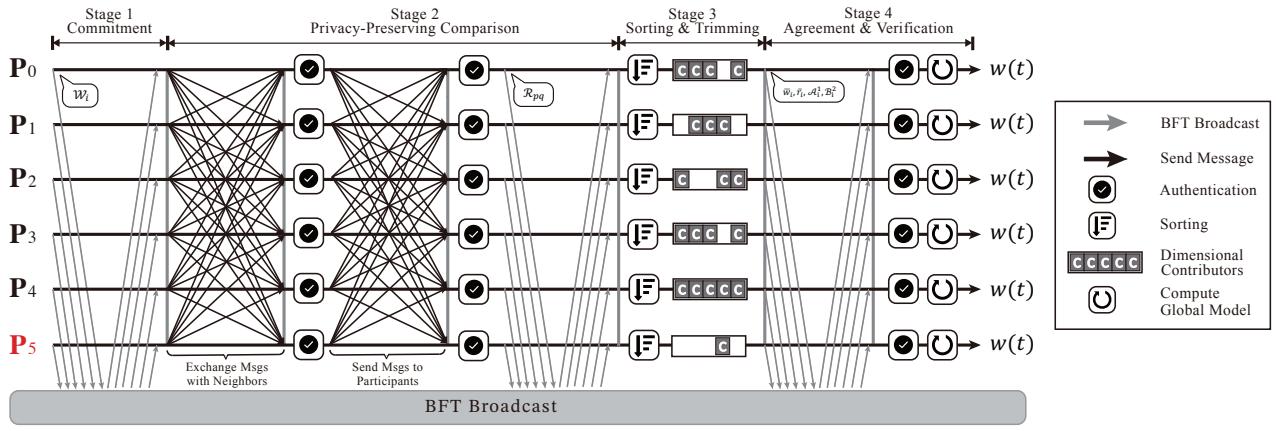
Stage 1
Commitment

Stage 2
Privacy-Preserving Comparison

Stage 3
Sorting & Trimming

Stage 4
Agreement & Verification

$\mathbf{P}_0$ $\mathcal{W}_i$ $\mathcal{R}_{pq}$ C C C C $\bar{w}_i, \bar{r}_i, \mathcal{A}_i^1, \mathcal{B}_i^2$ $w(t)$

$\mathbf{P}_1$ C C C $w(t)$

$\mathbf{P}_2$ C C C $w(t)$

$\mathbf{P}_3$ C C C C $w(t)$

$\mathbf{P}_4$ C C C C C $w(t)$

$\mathbf{P}_5$ C $w(t)$

Exchange Msgs with Neighbors

Send Msgs to Participants

BFT Broadcast

BFT Broadcast
Send Message
Authentication
Sorting
C C C C C Dimensional Contributors
Compute Global Model